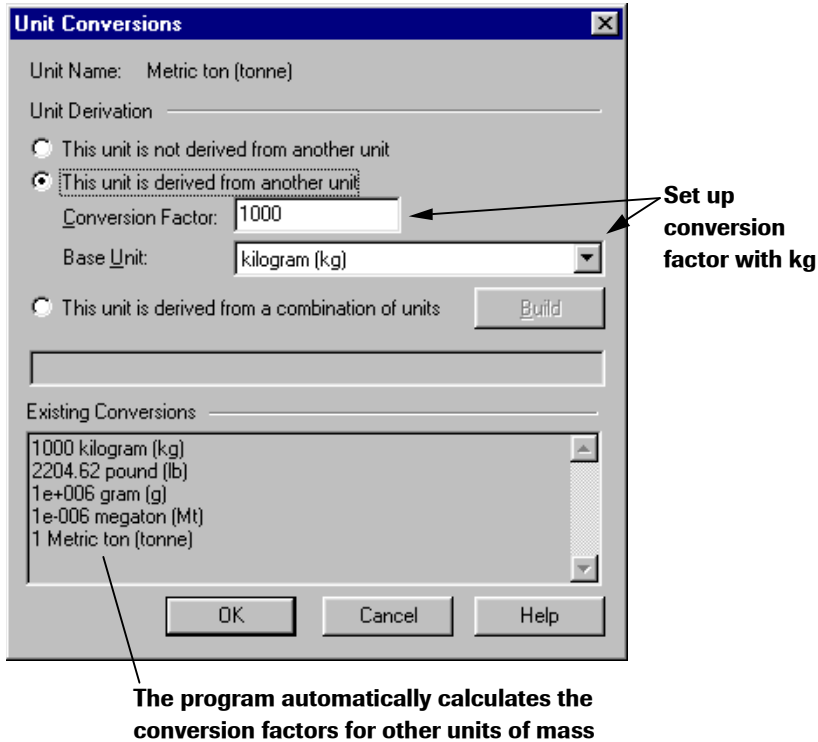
Unit Conversions

Unit Name: Metric ton (tonne)

Unit Derivation

This unit is not derived from another unit

This unit is derived from another unit

Conversion Factor: 1000

Base Unit: kilogram (kg)

This unit is derived from a combination of units

Build

Existing Conversions

1000 kilogram (kg)
2204.62 pound (lb)
1e+006 gram (g)
1e-006 megaton (Mt)
1 Metric ton (tonne)

OK

Cancel

Help

Set up conversion factor with kg

The program automatically calculates the conversion factors for other units of mass